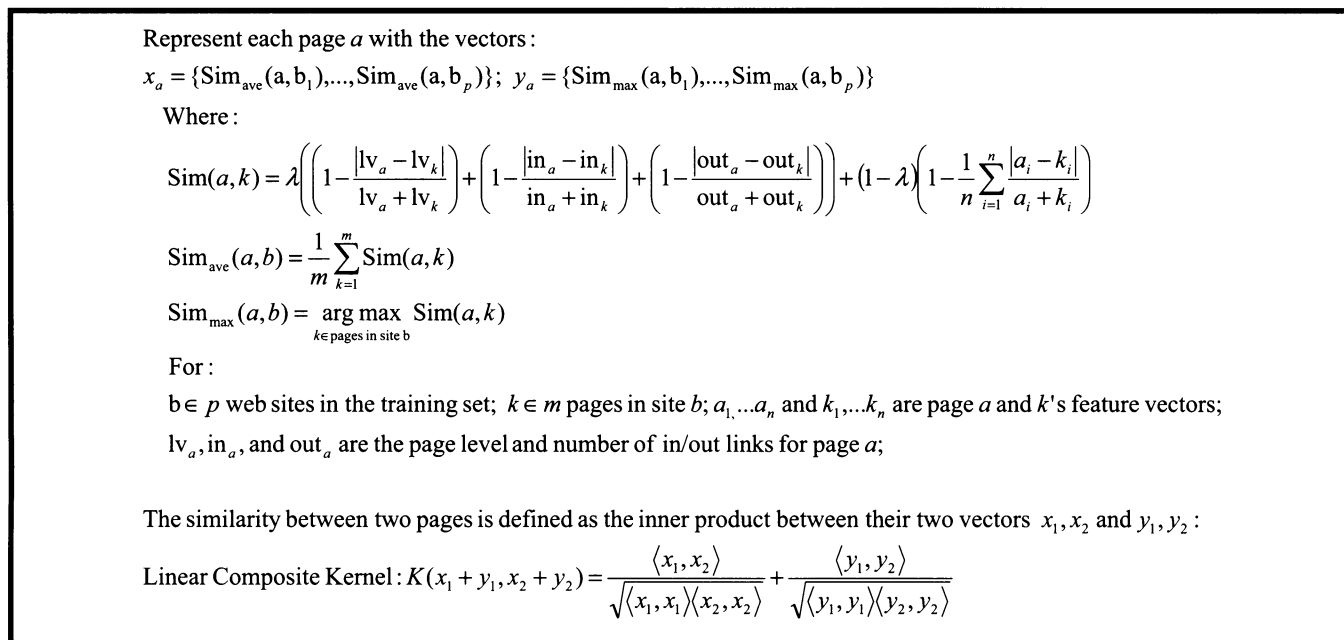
Represent each page $a$ with the vectors:

$x_a = \{\mathrm{Sim}_{\mathrm{ave}}(\mathrm{a}, \mathrm{b}_1), ..., \mathrm{Sim}_{\mathrm{ave}}(\mathrm{a}, \mathrm{b}_p)\}$; $y_a = \{\mathrm{Sim}_{\max}(\mathrm{a}, \mathrm{b}_1), ..., \mathrm{Sim}_{\max}(\mathrm{a}, \mathrm{b}_p)\}$

Where:

$\mathrm{Sim}(a,k) = \lambda\left(\left(1-\frac{|\mathrm{lv}_a - \mathrm{lv}_k|}{\mathrm{lv}_a + \mathrm{lv}_k}\right)+\left(1-\frac{|\mathrm{in}_a - \mathrm{in}_k|}{\mathrm{in}_a + \mathrm{in}_k}\right)+\left(1-\frac{|\mathrm{out}_a - \mathrm{out}_k|}{\mathrm{out}_a + \mathrm{out}_k}\right)\right)+(1-\lambda)\left(1-\frac{1}{n}\sum_{i=1}^{n}\frac{|a_i - k_i|}{a_i + k_i}\right)$

$\mathrm{Sim}_{\mathrm{ave}}(a,b) = \frac{1}{m}\sum_{k=1}^{m}\mathrm{Sim}(a,k)$

$\mathrm{Sim}_{\max}(a,b) = \underset{k \in \text{pages in site b}}{\arg\max}\ \mathrm{Sim}(a,k)$

For:

$\mathrm{b} \in p$ web sites in the training set; $k \in m$ pages in site $b$; $a_1, ... a_n$ and $k_1, ... k_n$ are page $a$ and $k$'s feature vectors;

$\mathrm{lv}_a, \mathrm{in}_a$, and $\mathrm{out}_a$ are the page level and number of in/out links for page $a$;

The similarity between two pages is defined as the inner product between their two vectors $x_1, x_2$ and $y_1, y_2$:

Linear Composite Kernel: $K(x_1 + y_1, x_2 + y_2) = \frac{\langle x_1, x_2 \rangle}{\sqrt{\langle x_1, x_1 \rangle \langle x_2, x_2 \rangle}} + \frac{\langle y_1, y_2 \rangle}{\sqrt{\langle y_1, y_1 \rangle \langle y_2, y_2 \rangle}}$